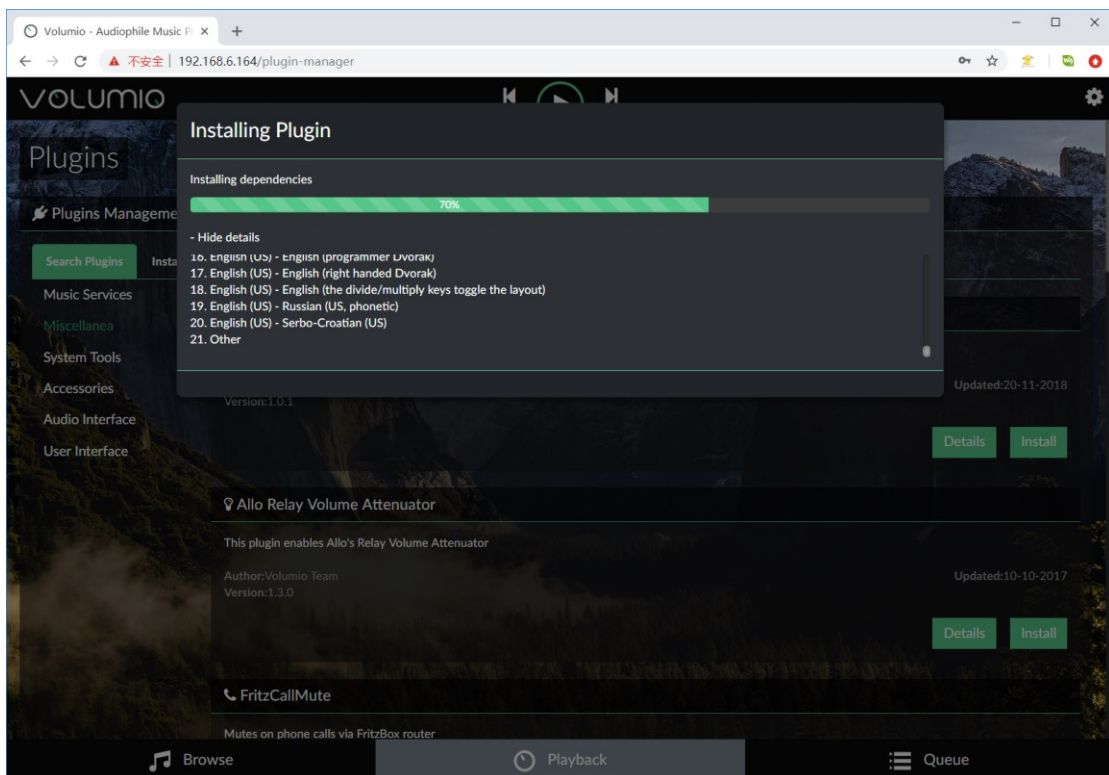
Volumio - Audiophile Music Pl ×

不安全 | 192.168.6.164/plugin-manager

VOLUMIO

Plugins

Plugins Manageme

Search Plugins

Insta

Music Services

Miscellanea

System Tools

Accessories

Audio Interface

User Interface

Installing Plugin

Installing dependencies

70%

- Hide details

16. English (US) - English (programmer Dvorak)
17. English (US) - English (right handed Dvorak)
18. English (US) - English (the divide/multiply keys toggle the layout)
19. English (US) - Russian (US, phonetic)
20. English (US) - Serbo-Croatian (US)
21. Other

Version:1.0.1

Updated:20-11-2018

Details

Install

Allo Relay Volume Attenuator

This plugin enables Allo's Relay Volume Attenuator

Author:Volumio Team
Version:1.3.0

Updated:10-10-2017

Details

Install

FritzCallMute

Mutes on phone calls via FritzBox router

Browse

Playback

Queue